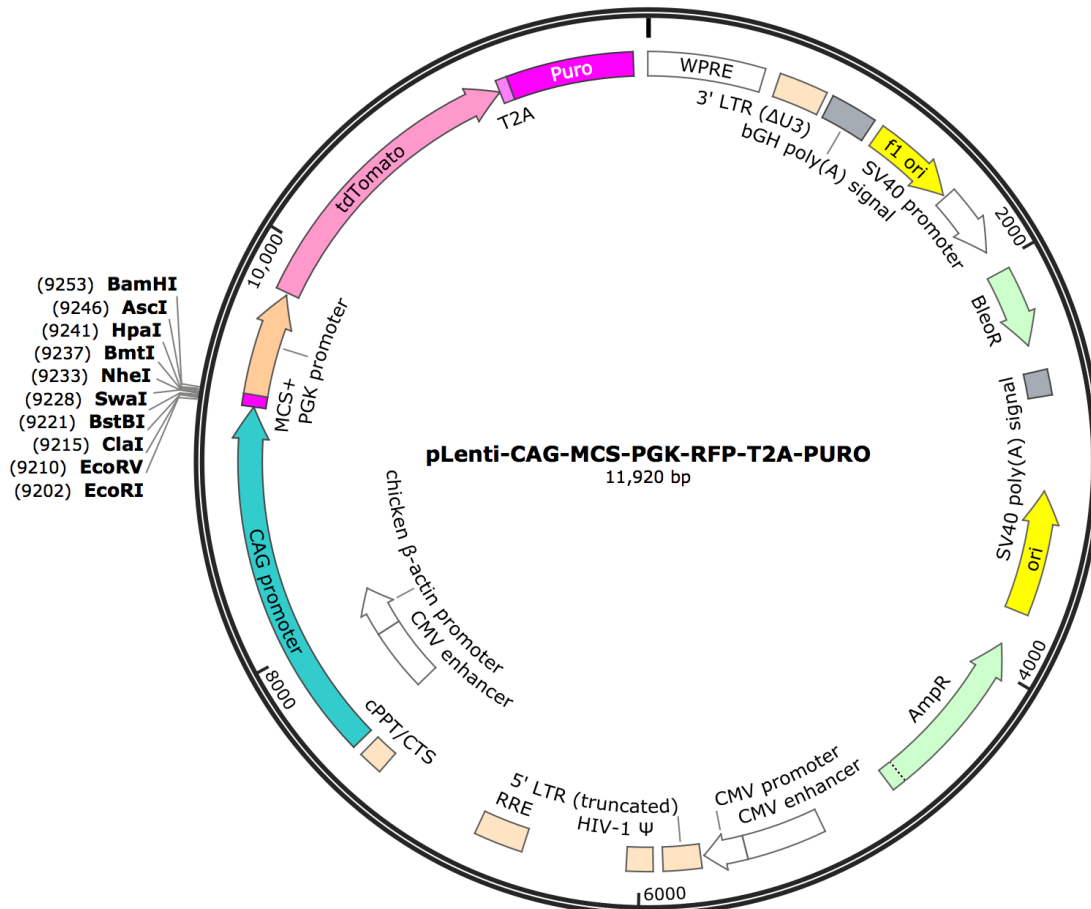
(9253) BamHI
(9246) AscI
(9241) HpaI
(9237) BmtI
(9233) NheI
(9228) SwaI
(9221) BstBI
(9215) ClaI
(9210) EcoRV
(9202) EcoRI

Puro
T2A
tdTomato
10,000
WPRE
3' LTR (ΔU3)
bGH poly(A) signal
f1 ori
SV40 promoter
2000
BleoR
SV40 poly(A) signal
ori
4000
AmpR
CMV promoter
CMV enhancer
6000
5' LTR (truncated)
HIV-1 Ψ
RRE
cPPT/CTS
8000
CAG promoter
MCS+
PGK promoter
chicken β-actin promoter
CMV enhancer

pLenti-CAG-MCS-PGK-RFP-T2A-PURO
11,920 bp